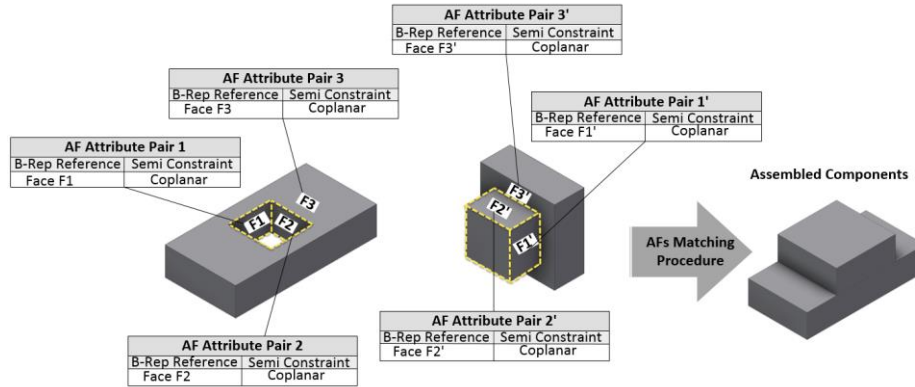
AF Attribute Pair 3'

| B-Rep Reference | Semi Constraint |
|---|---|
| Face F3' | Coplanar |

AF Attribute Pair 3

| B-Rep Reference | Semi Constraint |
|---|---|
| Face F3 | Coplanar |

AF Attribute Pair 1'

| B-Rep Reference | Semi Constraint |
|---|---|
| Face F1' | Coplanar |

AF Attribute Pair 1

| B-Rep Reference | Semi Constraint |
|---|---|
| Face F1 | Coplanar |

Assembled Components

F3

F1

F2

F3'

F2'

F1'

AFs Matching Procedure

AF Attribute Pair 2'

| B-Rep Reference | Semi Constraint |
|---|---|
| Face F2' | Coplanar |

AF Attribute Pair 2

| B-Rep Reference | Semi Constraint |
|---|---|
| Face F2 | Coplanar |